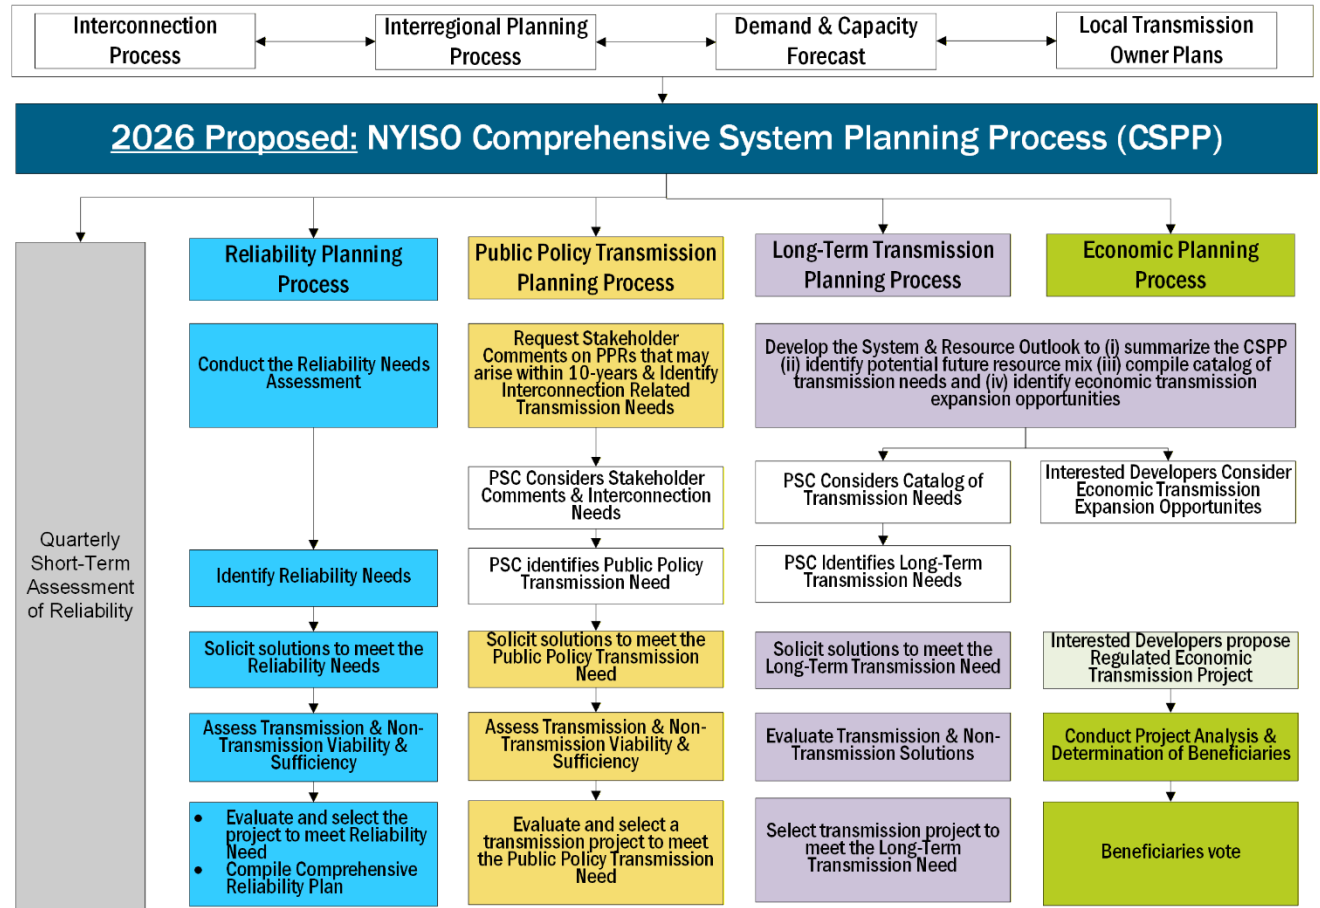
Interconnection Process

Interregional Planning Process

Demand & Capacity Forecast

Local Transmission Owner Plans

2026 Proposed: NYISO Comprehensive System Planning Process (CSPP)

Quarterly Short-Term Assessment of Reliability

Reliability Planning Process

Conduct the Reliability Needs Assessment

Identify Reliability Needs

Solicit solutions to meet the Reliability Needs

Assess Transmission & Non-Transmission Viability & Sufficiency

- Evaluate and select the project to meet Reliability Need
- Compile Comprehensive Reliability Plan

Public Policy Transmission Planning Process

Request Stakeholder Comments on PPRs that may arise within 10-years & Identify Interconnection Related Transmission Needs

PSC Considers Stakeholder Comments & Interconnection Needs

PSC identifies Public Policy Transmission Need

Solicit solutions to meet the Public Policy Transmission Need

Assess Transmission & Non-Transmission Viability & Sufficiency

Evaluate and select a transmission project to meet the Public Policy Transmission Need

Long-Term Transmission Planning Process

Economic Planning Process

Develop the System & Resource Outlook to (i) summarize the CSPP (ii) identify potential future resource mix (iii) compile catalog of transmission needs and (iv) identify economic transmission expansion opportunities

PSC Considers Catalog of Transmission Needs

PSC Identifies Long-Term Transmission Needs

Solicit solutions to meet the Long-Term Transmission Need

Evaluate Transmission & Non-Transmission Solutions

Select transmission project to meet the Long-Term Transmission Need

Interested Developers Consider Economic Transmission Expansion Opportunites

Interested Developers propose Regulated Economic Transmission Project

Conduct Project Analysis & Determination of Beneficiaries

Beneficiaries vote